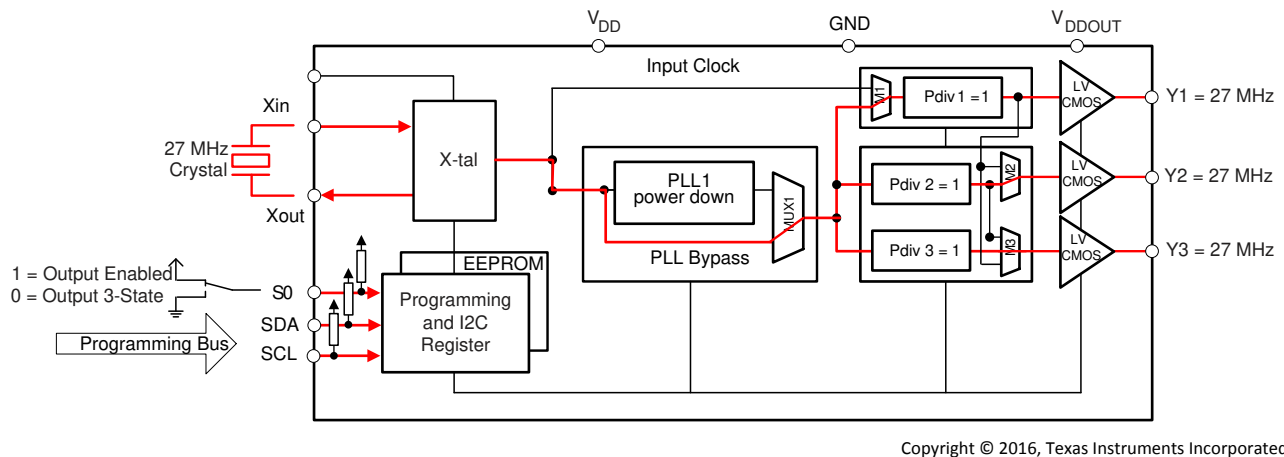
$V_{DD}$

GND

$V_{DDOUT}$

Input Clock

Xin

27 MHz Crystal

Xout

X-tal

PLL1 power down

MUX1

PLL Bypass

M1

Pdiv 1 = 1

Pdiv 2 = 1

M2

Pdiv 3 = 1

M3

LV CMOS

LV CMOS

LV CMOS

Y1 = 27 MHz

Y2 = 27 MHz

Y3 = 27 MHz

1 = Output Enabled

0 = Output 3-State

S0

SDA

SCL

Programming Bus

EEPROM

Programming and I2C Register

Copyright © 2016, Texas Instruments Incorporated